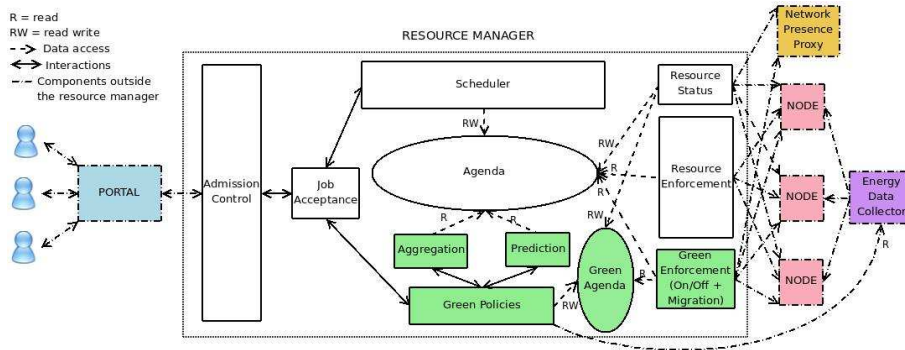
R = read
RW = read write
Data access
Interactions
Components outside the resource manager

RESOURCE MANAGER

Network Presence Proxy

PORTAL

Admission Control

Job Acceptance

Scheduler

RW

Agenda

Resource Status

Resource Enforcement

RW

R

R

RW

R

R

Aggregation

Prediction

Green Policies

RW

Green Agenda

R

Green Enforcement (On/Off + Migration)

NODE

NODE

NODE

Energy Data Collector

R